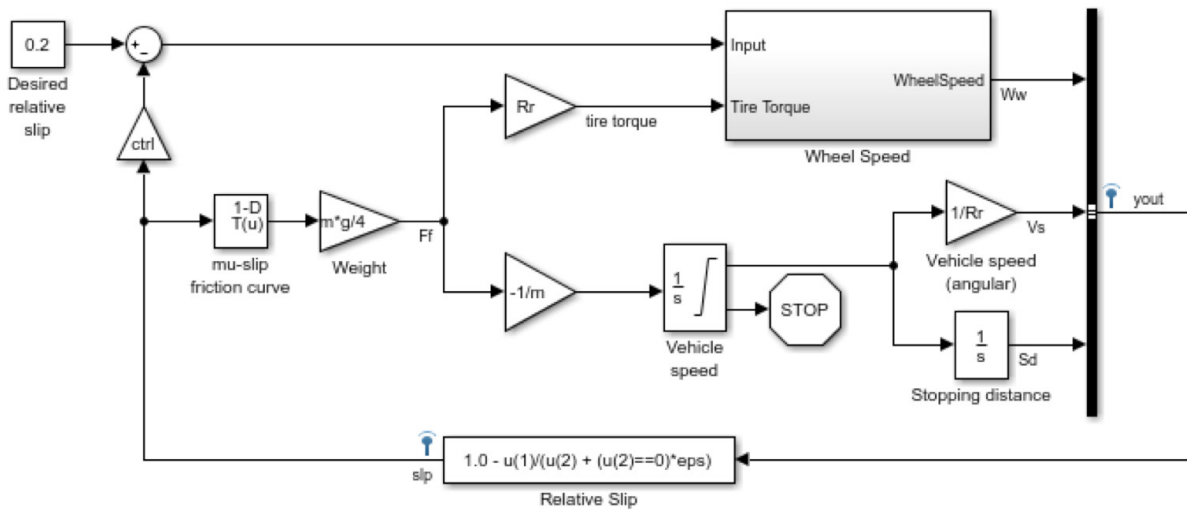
0.2

Desired relative slip

+
-

ctrl

Input

Tire Torque

WheelSpeed

Wheel Speed

Ww

Rr

tire torque

1-D T(u)

mu-slip friction curve

m*g/4

Weight

Ff

-1/m

$\frac{1}{s}$

Vehicle speed

STOP

1/Rr

Vs

Vehicle speed (angular)

$\frac{1}{s}$

Sd

Stopping distance

yout

slp

1.0 - u(1)/(u(2) + (u(2)==0)*eps)

Relative Slip